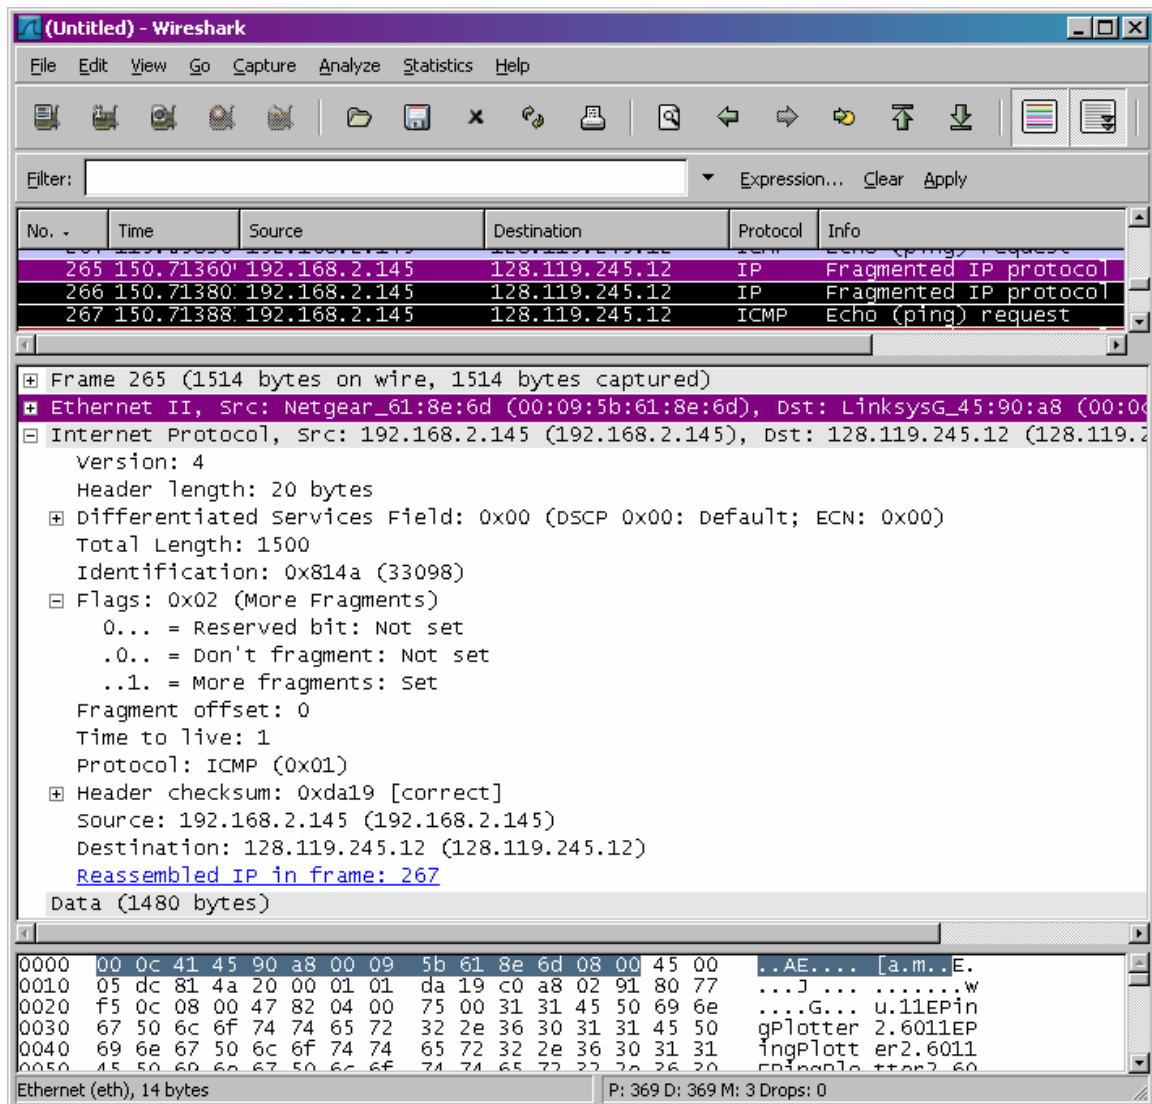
(Untitled) - Wireshark

File Edit View Go Capture Analyze Statistics Help

Filter: Expression... Clear Apply

| No. | Time | Source | Destination | Protocol | Info |
|---|---|---|---|---|---|
| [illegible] | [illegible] | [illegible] | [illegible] | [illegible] | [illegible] |
| 265 | 150.71360 | 192.168.2.145 | 128.119.245.12 | IP | Fragmented IP protocol |
| 266 | 150.71380 | 192.168.2.145 | 128.119.245.12 | IP | Fragmented IP protocol |
| 267 | 150.71388 | 192.168.2.145 | 128.119.245.12 | ICMP | Echo (ping) request |

Frame 265 (1514 bytes on wire, 1514 bytes captured)
Ethernet II, Src: Netgear_61:8e:6d (00:09:5b:61:8e:6d), Dst: LinksysG_45:90:a8 (00:0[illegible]
Internet Protocol, Src: 192.168.2.145 (192.168.2.145), Dst: 128.119.245.12 (128.119.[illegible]
Version: 4
Header length: 20 bytes
Differentiated Services Field: 0x00 (DSCP 0x00: Default; ECN: 0x00)
Total Length: 1500
Identification: 0x814a (33098)
Flags: 0x02 (More Fragments)
0... = Reserved bit: Not set
.0.. = Don't fragment: Not set
..1. = More fragments: Set
Fragment offset: 0
Time to live: 1
Protocol: ICMP (0x01)
Header checksum: 0xda19 [correct]
Source: 192.168.2.145 (192.168.2.145)
Destination: 128.119.245.12 (128.119.245.12)
Reassembled IP in frame: 267
Data (1480 bytes)

0000 00 0c 41 45 90 a8 00 09 5b 61 8e 6d 08 00 45 00 ..AE.... [a.m..E.
0010 05 dc 81 4a 20 00 01 01 da 19 c0 a8 02 91 80 77 ...J .... .......w
0020 f5 0c 08 00 47 82 04 00 75 00 31 31 45 50 69 6e ....G... u.11EPin
0030 67 50 6c 6f 74 74 65 72 32 2e 36 30 31 31 45 50 gPlotter 2.6011EP
0040 69 6e 67 50 6c 6f 74 74 65 72 32 2e 36 30 31 31 ingPlott er2.6011
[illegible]

Ethernet (eth), 14 bytes
P: 369 D: 369 M: 3 Drops: 0